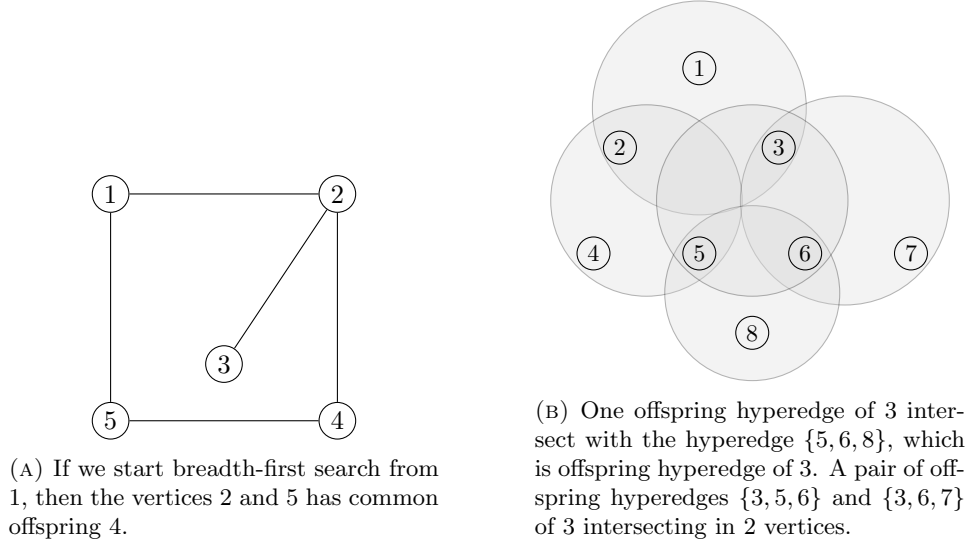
1

2

3

5

4

(A) If we start breadth-first search from 1, then the vertices 2 and 5 has common offspring 4.

1

2

3

4

5

6

7

8

(B) One offspring hyperedge of 3 intersect with the hyperedge $\{5, 6, 8\}$, which is offspring hyperedge of 3. A pair of offspring hyperedges $\{3, 5, 6\}$ and $\{3, 6, 7\}$ of 3 intersecting in 2 vertices.